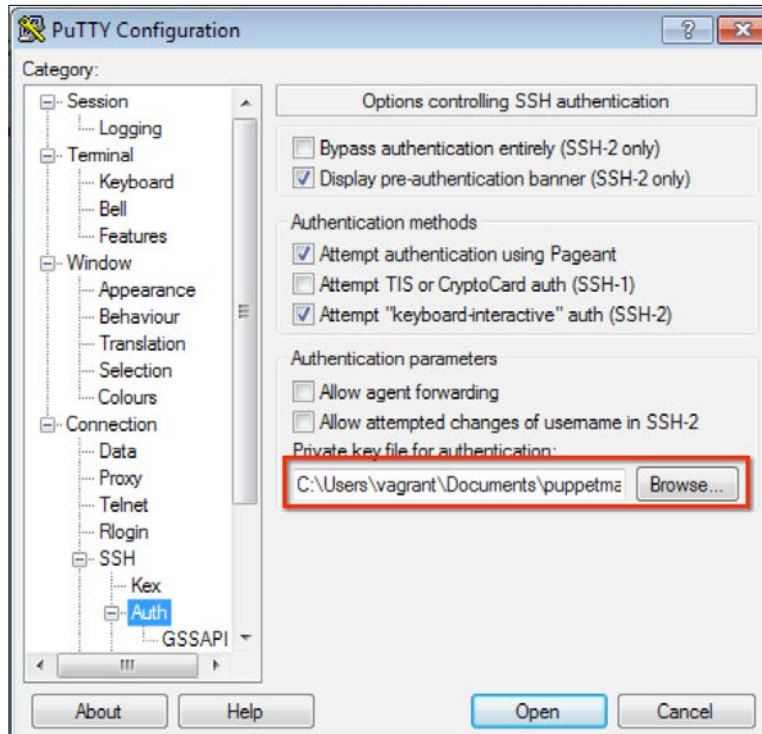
PuTTY Configuration

?

Category:

Session
Logging
Terminal
Keyboard
Bell
Features
Window
Appearance
Behaviour
Translation
Selection
Colours
Connection
Data
Proxy
Telnet
Rlogin
SSH
Kex
Auth
GSSAPI

Options controlling SSH authentication

Bypass authentication entirely (SSH-2 only)
Display pre-authentication banner (SSH-2 only)

Authentication methods
Attempt authentication using Pageant
Attempt TIS or CryptoCard auth (SSH-1)
Attempt "keyboard-interactive" auth (SSH-2)

Authentication parameters
Allow agent forwarding
Allow attempted changes of username in SSH-2
Private key file for authentication:
C:\Users\vagrant\Documents\puppetma
Browse...

About
Help
Open
Cancel